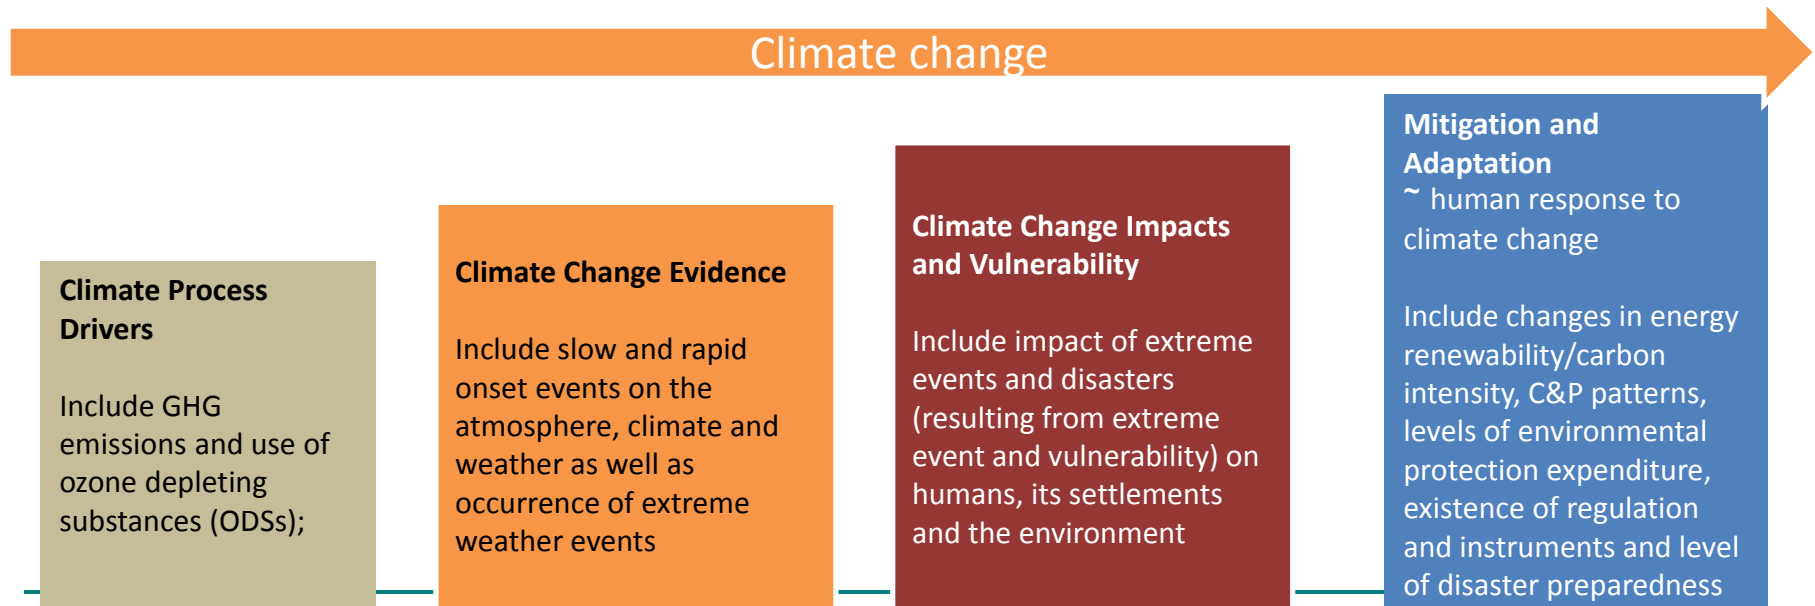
Climate change

Climate Process Drivers

Include GHG emissions and use of ozone depleting substances (ODSs);

Climate Change Evidence

Include slow and rapid onset events on the atmosphere, climate and weather as well as occurrence of extreme weather events

Climate Change Impacts and Vulnerability

Include impact of extreme events and disasters (resulting from extreme event and vulnerability) on humans, its settlements and the environment

Mitigation and Adaptation
~ human response to climate change

Include changes in energy renewability/carbon intensity, C&P patterns, levels of environmental protection expenditure, existence of regulation and instruments and level of disaster preparedness